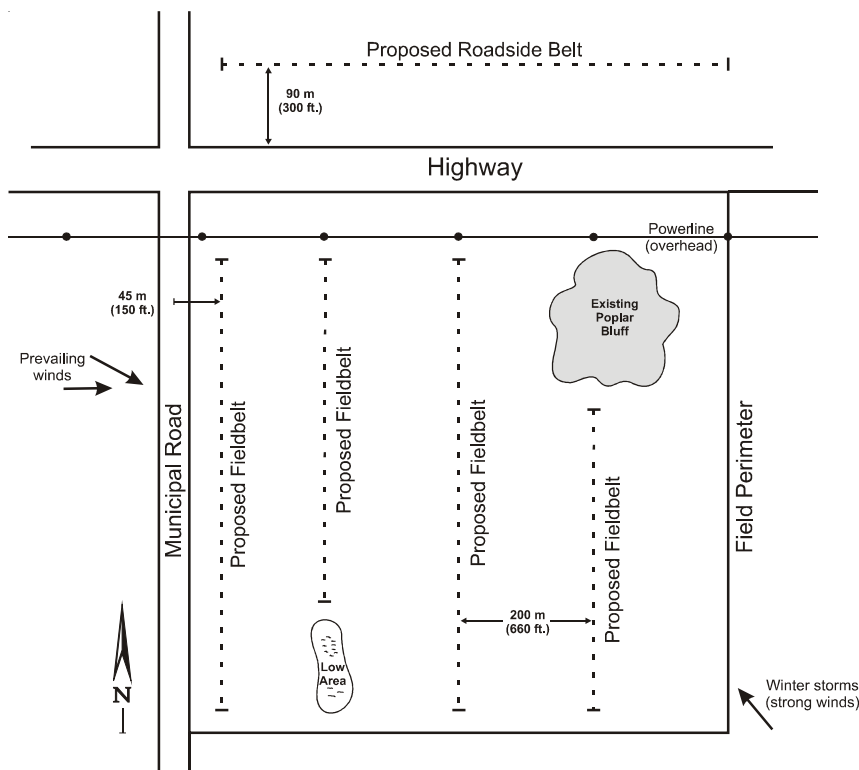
Proposed Roadside Belt

90 m
(300 ft.)

Highway

Powerline
(overhead)

45 m
(150 ft.)

Existing
Poplar
Bluff

Prevailing
winds

Municipal Road

Proposed Fieldbelt

Proposed Fieldbelt

Proposed Fieldbelt

Proposed Fieldbelt

Field Perimeter

200 m
(660 ft.)

Low
Area

N

Winter storms
(strong winds)